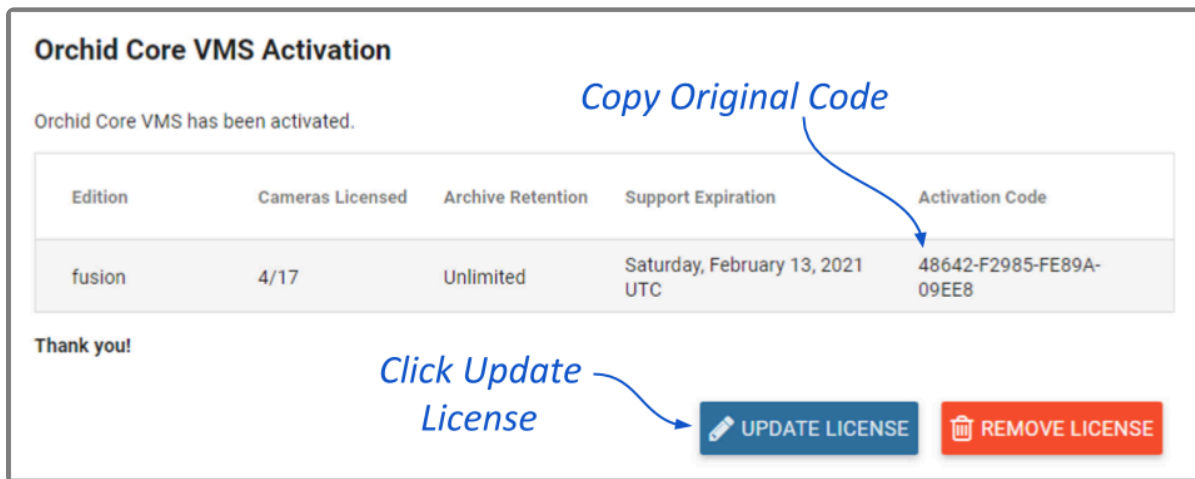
Orchid Core VMS Activation

Copy Original Code

Orchid Core VMS has been activated.

| Edition | Cameras Licensed | Archive Retention | Support Expiration | Activation Code |
|---|---|---|---|---|
| fusion | 4/17 | Unlimited | Saturday, February 13, 2021 UTC | 48642-F2985-FE89A-09EE8 |

Thank you!

Click Update License

UPDATE LICENSE

REMOVE LICENSE